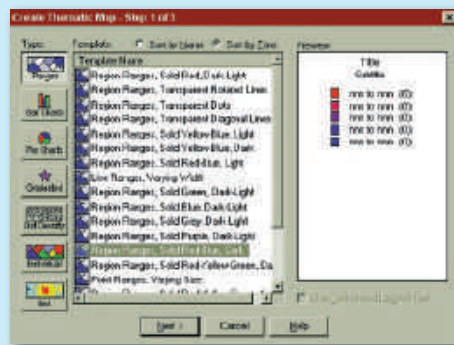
Create Thematic Map - Step 1 of 3

Type:
Ranges
Bar Charts
Pie Charts
Graduated
Dot Density
Individual
Grid

Template: Sort by Name Sort by Type

Template Name
Region Ranges, Solid Red, Dark Light
Region Ranges, Transparent Rotated Lines
Region Ranges, Transparent Dots
Region Ranges, Transparent Diagonal Lines
Region Ranges, Solid Yellow Blue, Light
Region Ranges, Solid Yellow Blue, Dark
Region Ranges, Solid Red Blue, Light
Line Ranges, Varying Width
Region Ranges, Solid Green, Dark Light
Region Ranges, Solid Blue, Dark Light
Region Ranges, Solid Gray, Dark Light
Region Ranges, Solid Purple, Dark Light
Region Ranges, Solid Red Blue, Dark
Region Ranges, Solid Red Yellow Green, Da
Point Ranges, Varying Size
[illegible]

Preview
Title
Subtitle
nnn to nnn (0)
nnn to nnn (0)
nnn to nnn (0)
nnn to nnn (0)
nnn to nnn (0)

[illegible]

Next > Cancel Help